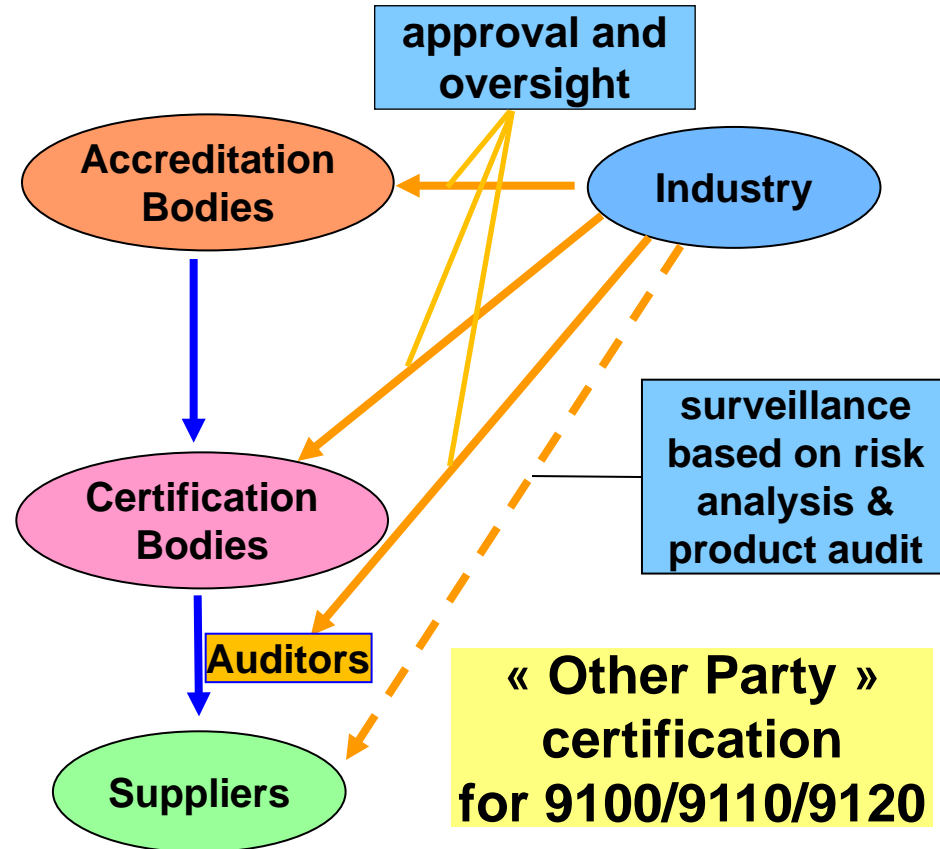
approval and oversight

Accreditation Bodies

Industry

surveillance based on risk analysis & product audit

Certification Bodies

Auditors

« Other Party » certification for 9100/9110/9120

Suppliers